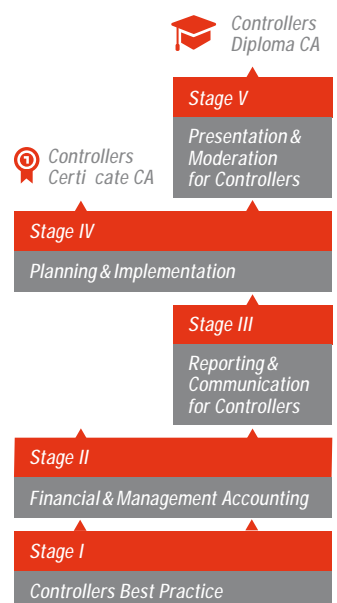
Controllers Diploma CA

Stage V

Presentation & Moderation for Controllers

Controllers Certi cate CA

Stage IV

Planning & Implementation

Stage III

Reporting & Communication for Controllers

Stage II

Financial & Management Accounting

Stage I

Controllers Best Practice